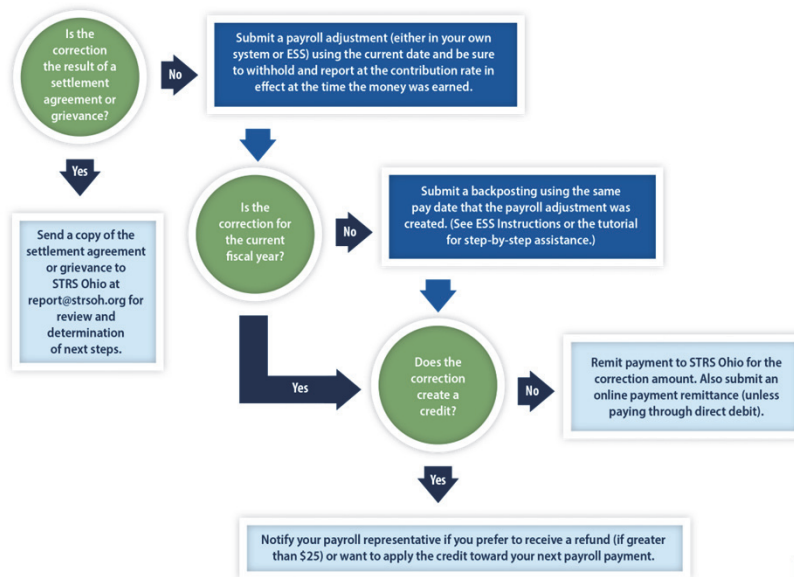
Is the correction the result of a settlement agreement or grievance?

No

Submit a payroll adjustment (either in your own system or ESS) using the current date and be sure to withhold and report at the contribution rate in effect at the time the money was earned.

Yes

Send a copy of the settlement agreement or grievance to STRS Ohio at report@strsoh.org for review and determination of next steps.

Is the correction for the current fiscal year?

No

Submit a backposting using the same pay date that the payroll adjustment was created. (See ESS Instructions or the tutorial for step-by-step assistance.)

Yes

Does the correction create a credit?

No

Remit payment to STRS Ohio for the correction amount. Also submit an online payment remittance (unless paying through direct debit).

Yes

Notify your payroll representative if you prefer to receive a refund (if greater than $25) or want to apply the credit toward your next payroll payment.